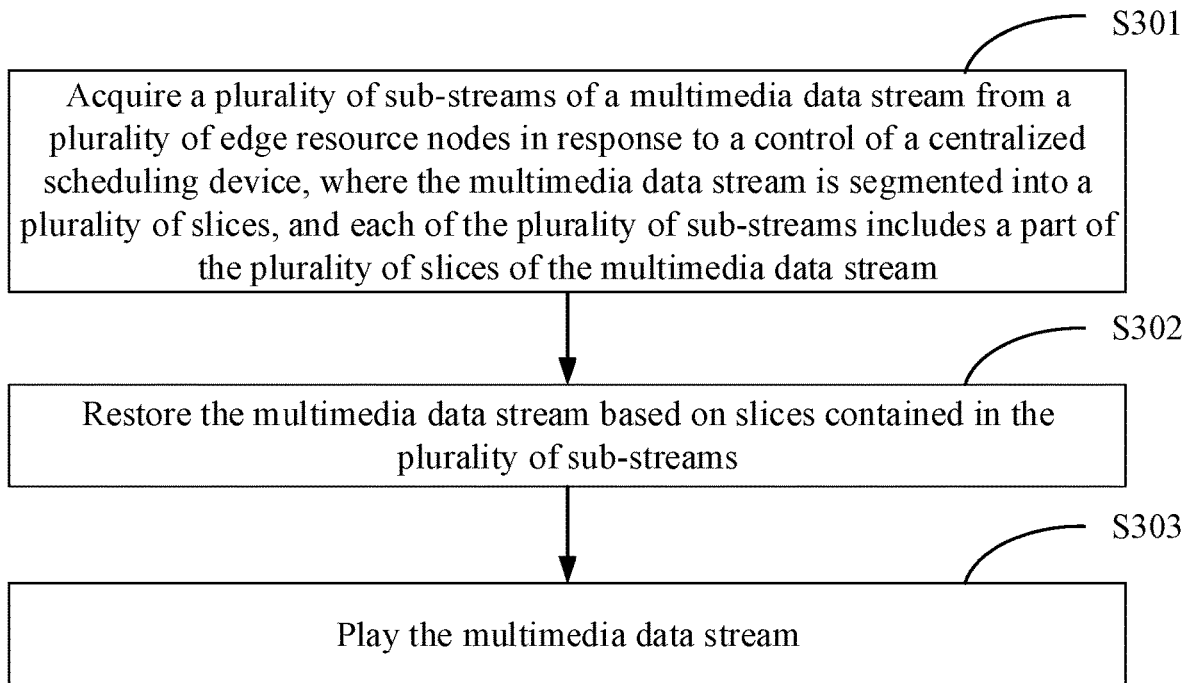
S301

Acquire a plurality of sub-streams of a multimedia data stream from a plurality of edge resource nodes in response to a control of a centralized scheduling device, where the multimedia data stream is segmented into a plurality of slices, and each of the plurality of sub-streams includes a part of the plurality of slices of the multimedia data stream

S302

Restore the multimedia data stream based on slices contained in the plurality of sub-streams

S303

Play the multimedia data stream